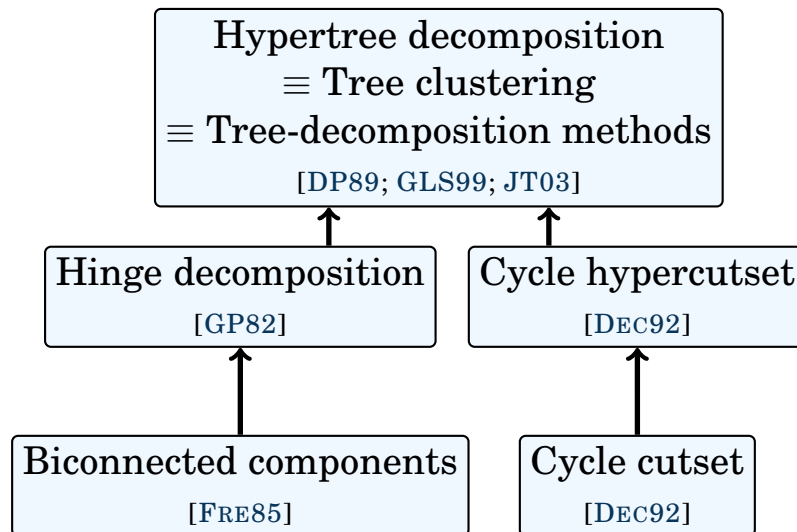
Hypertree decomposition
$\equiv$ Tree clustering
$\equiv$ Tree-decomposition methods
[DP89; GLS99; JT03]

Hinge decomposition
[GP82]

Cycle hypercutset
[DEC92]

Biconnected components
[FRE85]

Cycle cutset
[DEC92]